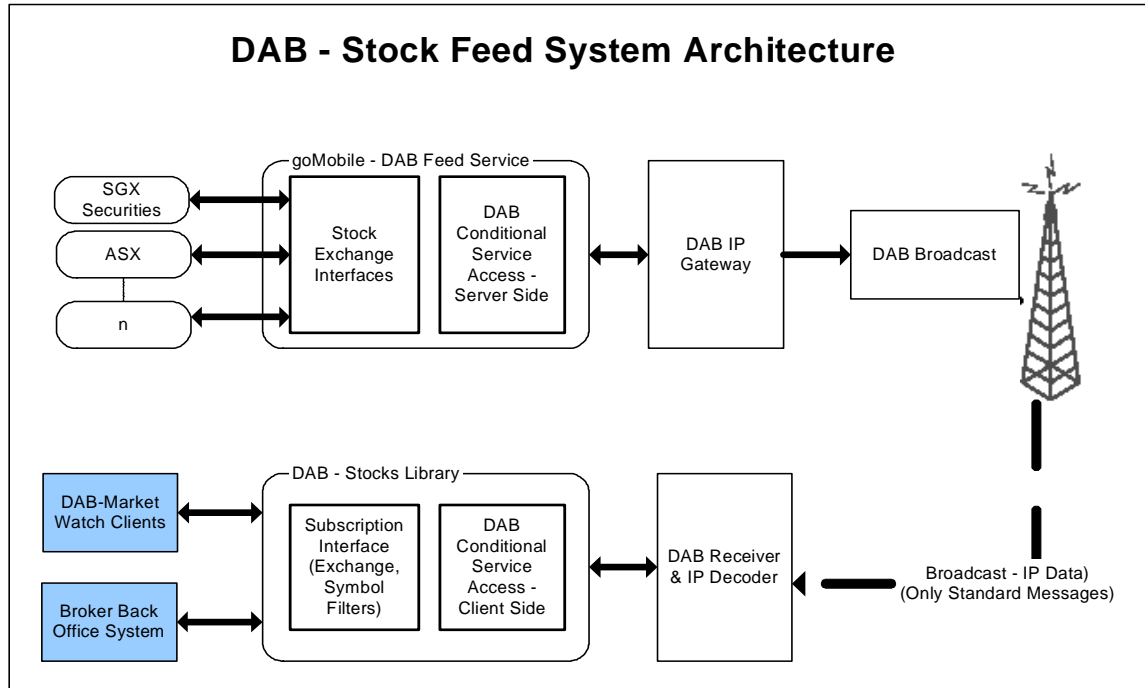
DAB - Stock Feed System Architecture

SGX Securities

ASX

n

goMobile - DAB Feed Service

Stock Exchange Interfaces

DAB Conditional Service Access - Server Side

DAB IP Gateway

DAB Broadcast

DAB-Market Watch Clients

Broker Back Office System

DAB - Stocks Library

Subscription Interface (Exchange, Symbol Filters)

DAB Conditional Service Access - Client Side

DAB Receiver & IP Decoder

Broadcast - IP Data)
(Only Standard Messages)